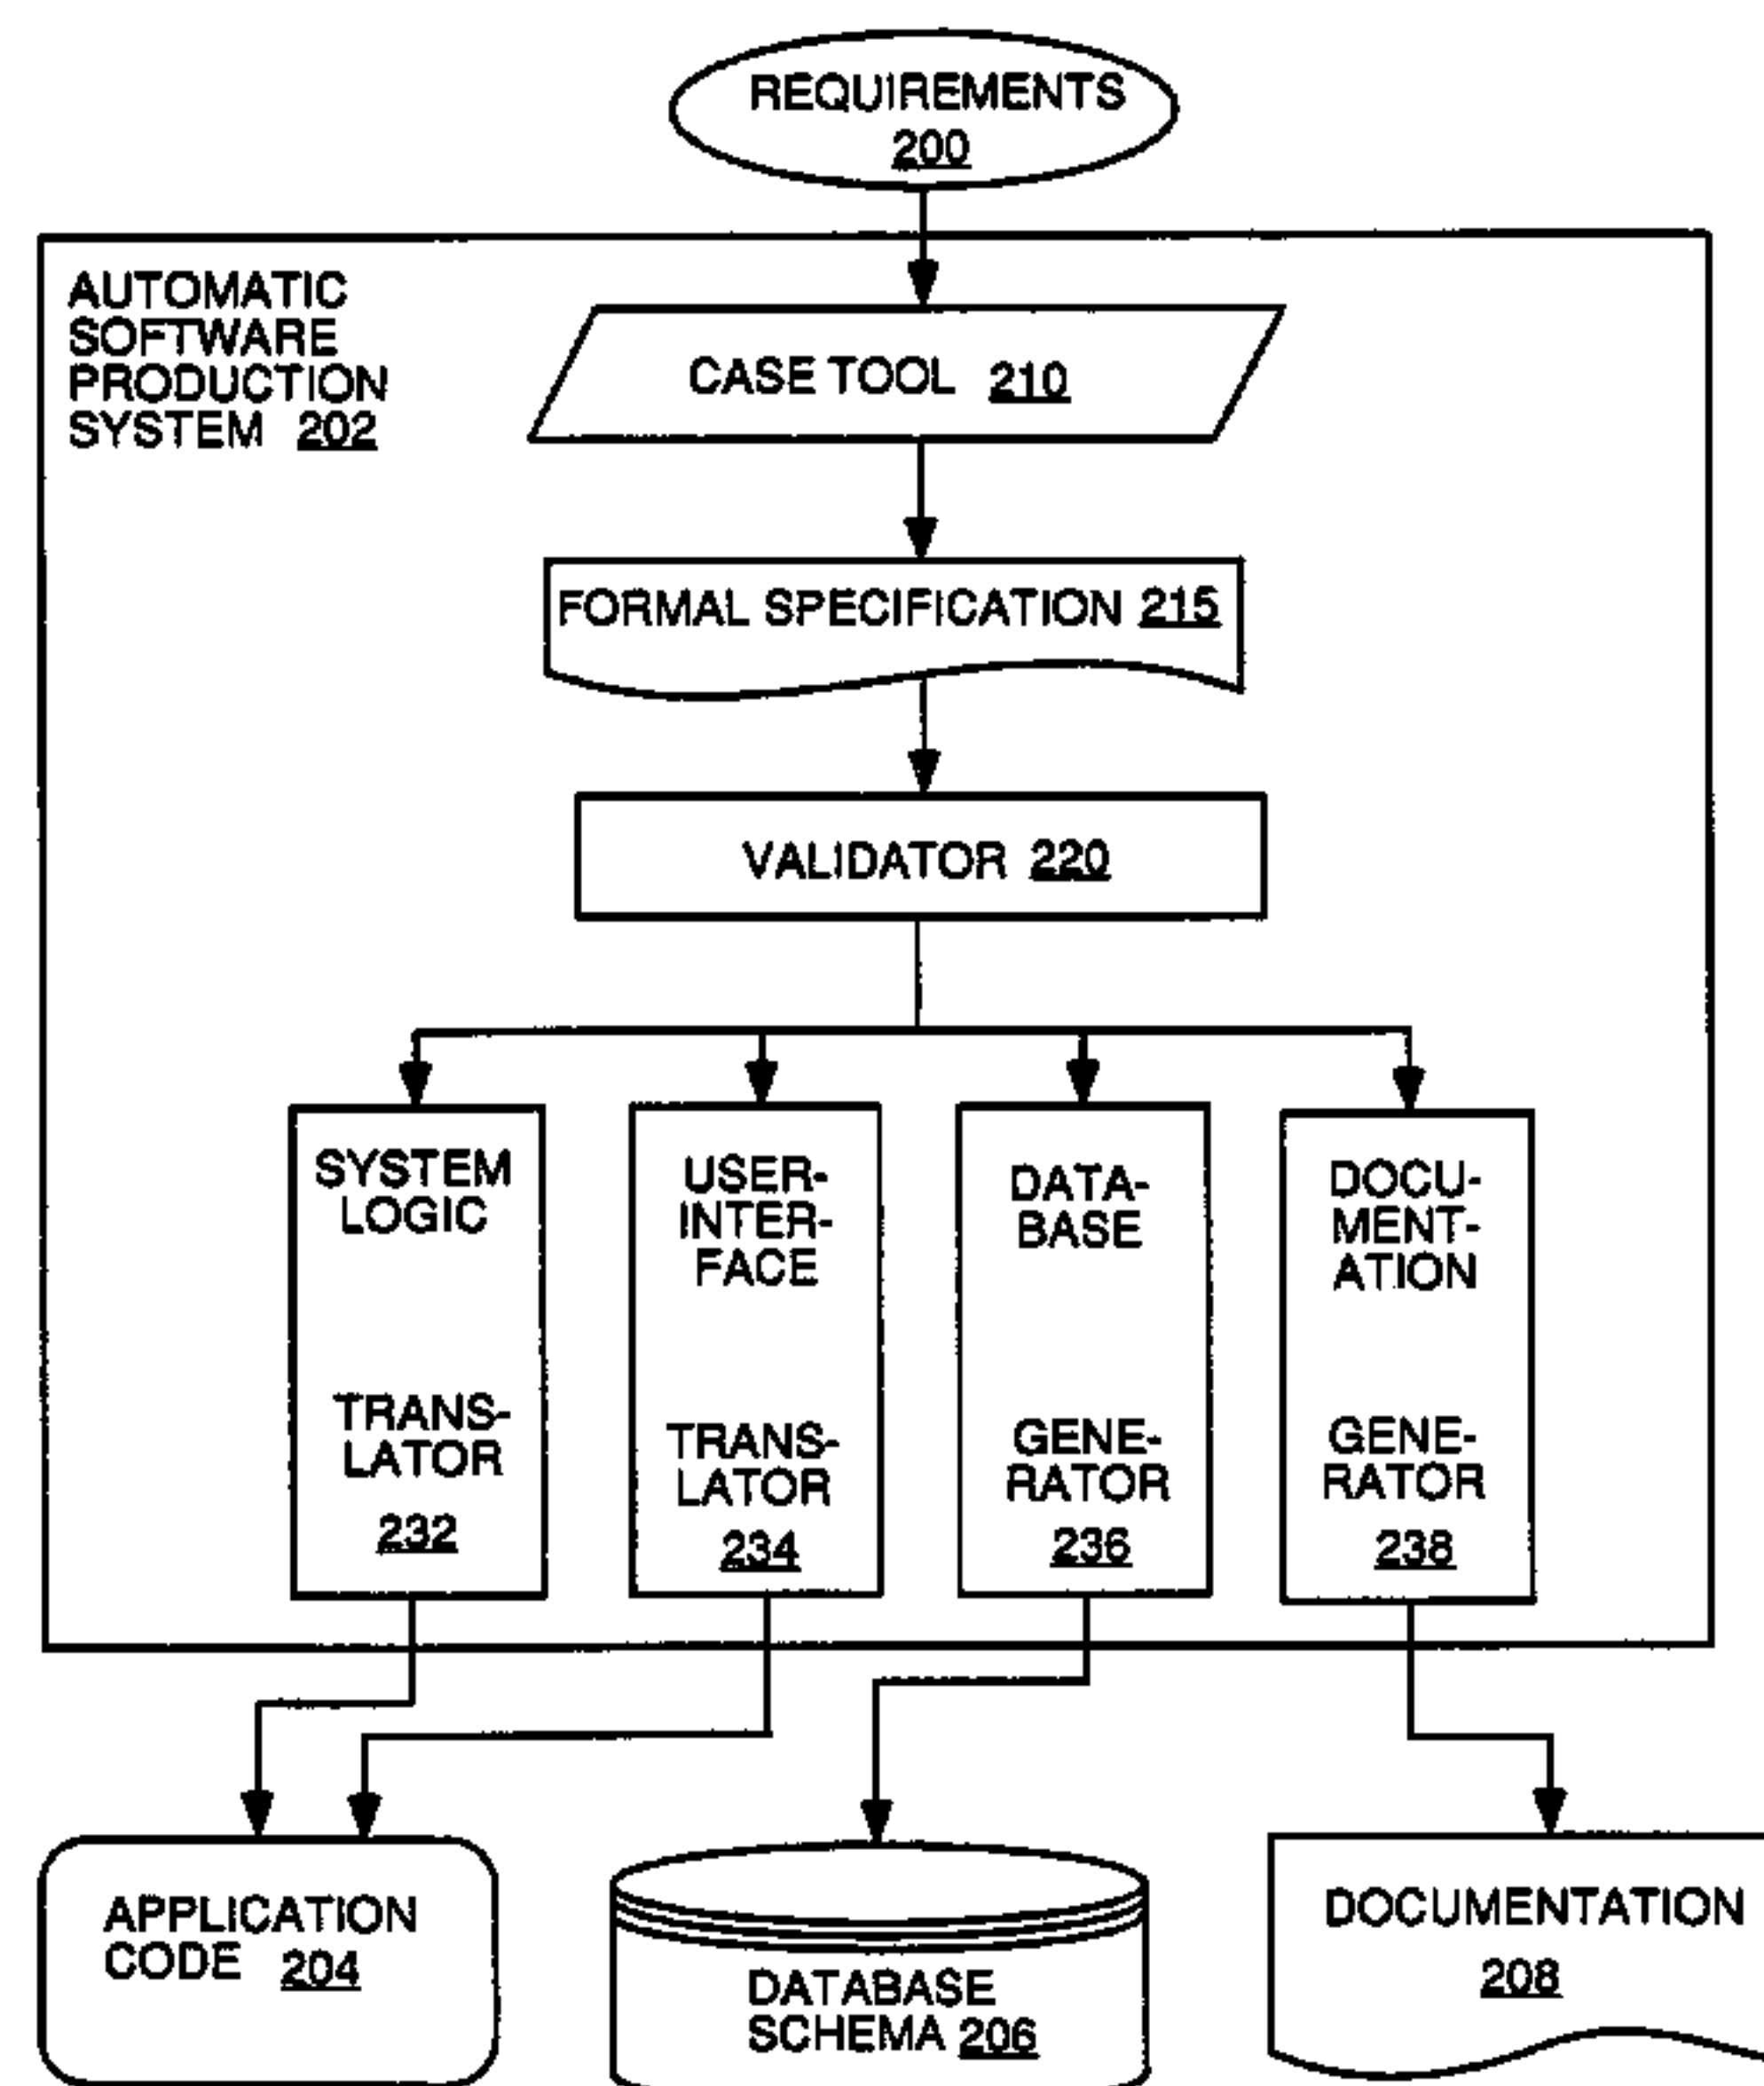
REQUIREMENTS 200

AUTOMATIC SOFTWARE PRODUCTION SYSTEM 202

CASE TOOL 210

FORMAL SPECIFICATION 215

VALIDATOR 220

SYSTEM LOGIC TRANSLATOR 232

USER-INTERFACE TRANSLATOR 234

DATABASE GENERATOR 236

DOCUMENTATION GENERATOR 238

APPLICATION CODE 204

DATABASE SCHEMA 206

DOCUMENTATION 208